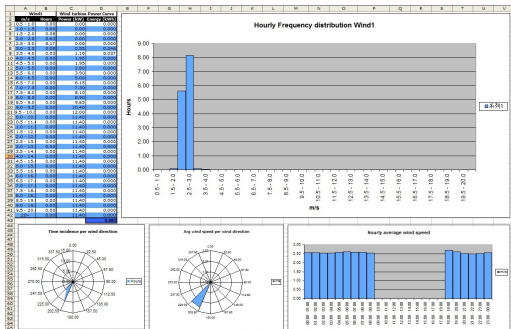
Hourly Frequency distribution Wind1

| | Wind1 | | Wind turbine Power Curve | |
|---|---|---|---|---|
| | m/s | Hours | Power (kW) | Energy (kWh) |
| 0.5 - 1.0 | 0.00 | 0.00 | 0.000 | |
| 1.0 - 1.5 | 0.00 | 0.00 | 0.000 | |
| 1.5 - 2.0 | 0.08 | 0.00 | 0.000 | |
| 2.0 - 2.5 | 5.50 | 0.00 | 0.000 | |
| 2.5 - 3.0 | 8.17 | 0.00 | 0.000 | |

9.00
8.00
7.00
6.00
5.00
4.00
3.00
2.00
1.00
0.00

Hours

0.5 - 1.0
1.5 - 2.0
2.5 - 3.0
3.5 - 4.0
4.5 - 5.0
5.5 - 6.0
6.5 - 7.0
7.5 - 8.0
8.5 - 9.0
9.5 - 10.0
10.5 - 11.0
11.5 - 12.0
12.5 - 13.0
13.5 - 14.0
14.5 - 15.0
15.5 - 16.0
16.5 - 17.0
17.5 - 18.0
18.5 - 19.0
19.5 - 20.0

m/s

系列1

Time incidence per wind direction

Hours

Avg wind speed per wind direction

m/s

Hourly average wind speed

2.50
2.00
1.50
1.00
0.50
0.00